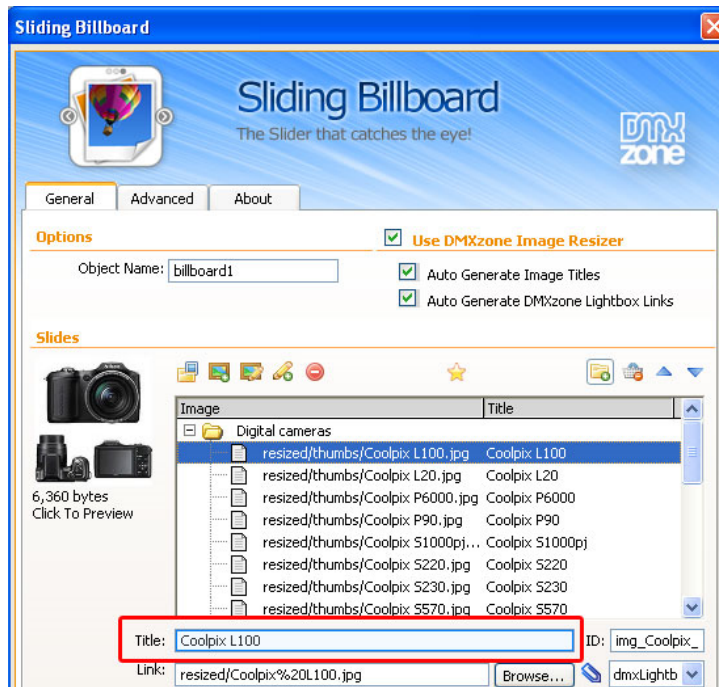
Sliding Billboard

Sliding Billboard
The Slider that catches the eye!

DMX zone

General | Advanced | About

Options

Object Name: billboard1

Use DMXzone Image Resizer

Auto Generate Image Titles

Auto Generate DMXzone Lightbox Links

Slides

6,360 bytes
Click To Preview

| Image | Title |
|---|---|
| Digital cameras | |
| resized/thumbs/Coolpix L100.jpg | Coolpix L100 |
| resized/thumbs/Coolpix L20.jpg | Coolpix L20 |
| resized/thumbs/Coolpix P6000.jpg | Coolpix P6000 |
| resized/thumbs/Coolpix P90.jpg | Coolpix P90 |
| resized/thumbs/Coolpix S1000pj... | Coolpix S1000pj |
| resized/thumbs/Coolpix S220.jpg | Coolpix S220 |
| resized/thumbs/Coolpix S230.jpg | Coolpix S230 |
| resized/thumbs/Coolpix S570.jpg | Coolpix S570 |

Title: Coolpix L100

ID: img_Coolpix_

Link: resized/Coolpix%20L100.jpg

Browse...

dmxLightb